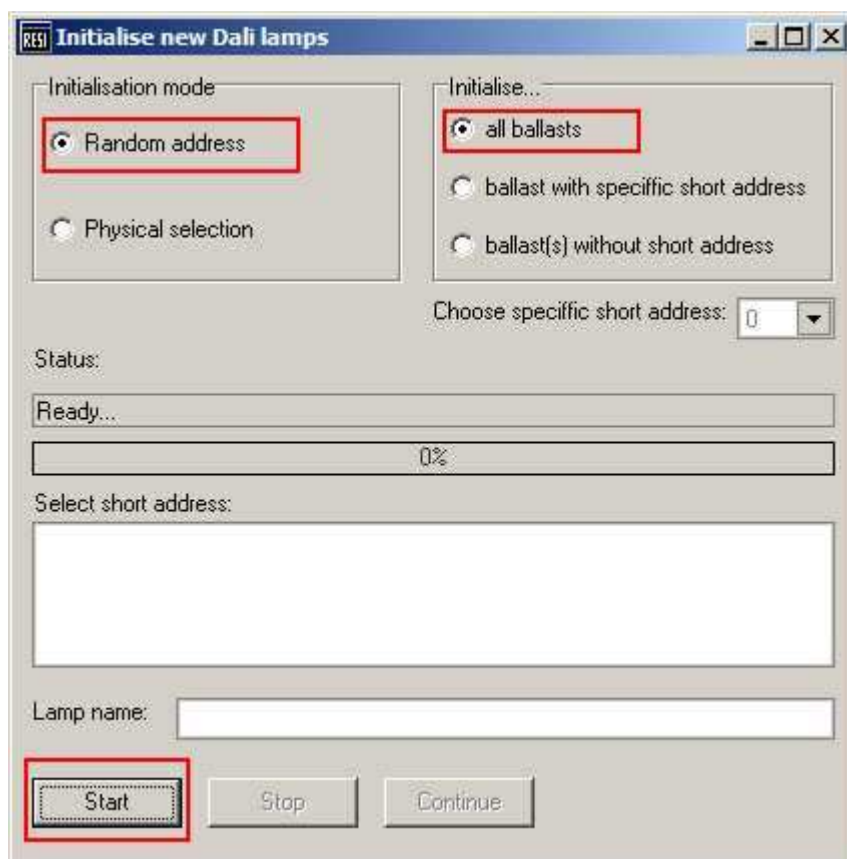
RESI Initialise new Dali lamps

Initialisation mode

Random address

Physical selection

Initialise...

all ballasts

ballast with speciffic short address

ballast(s) without short address

Choose speciffic short address: 0

Status:

Ready...

0%

Select short address:

Lamp name:

Start

Stop

Continue